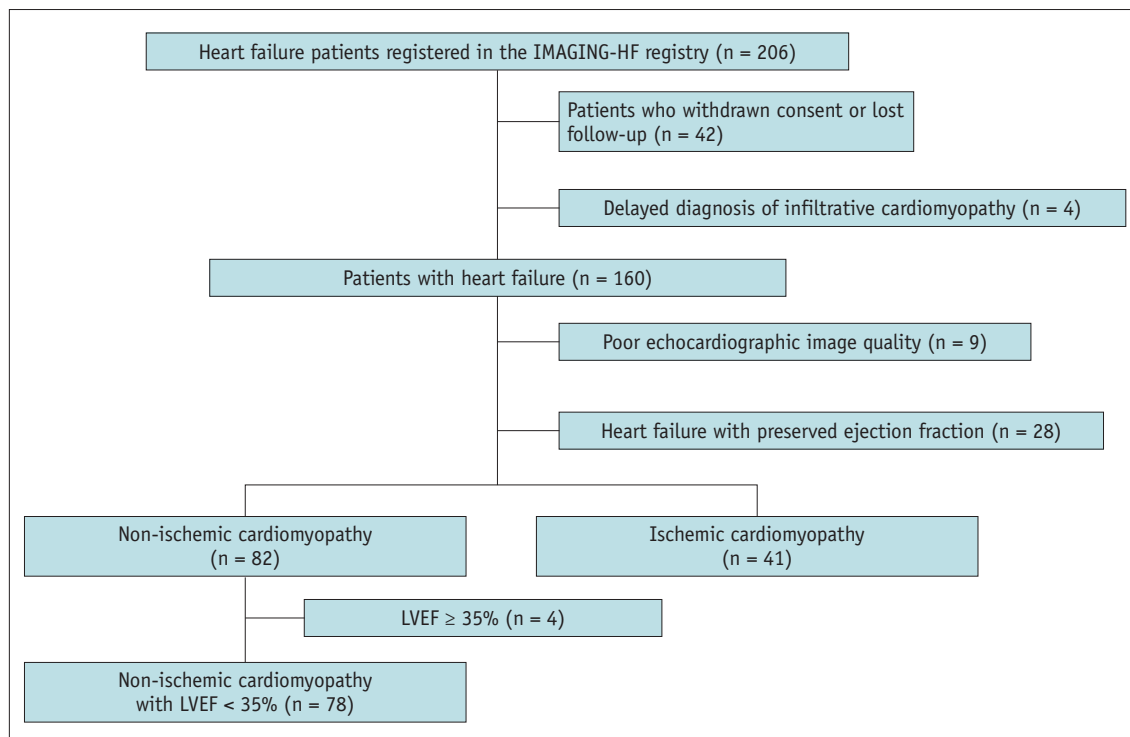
Heart failure patients registered in the IMAGING-HF registry (n = 206)

Patients who withdrawn consent or lost follow-up (n = 42)

Delayed diagnosis of infiltrative cardiomyopathy (n = 4)

Patients with heart failure (n = 160)

Poor echocardiographic image quality (n = 9)

Heart failure with preserved ejection fraction (n = 28)

Non-ischemic cardiomyopathy (n = 82)

Ischemic cardiomyopathy (n = 41)

LVEF $\geq$ 35% (n = 4)

Non-ischemic cardiomyopathy with LVEF < 35% (n = 78)